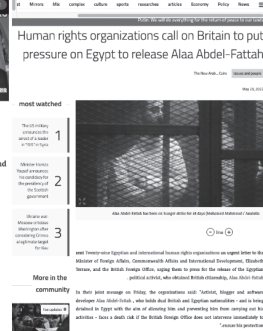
st Mirrors Mix complex culture sports researches articles Economy Policy News

Human rights organizations call on Britain to put pressure on Egypt to release Alaa Abdel-Fattah

The New Arab... Cairo

May 16, 2022

most watched

The US military announces the arrest of a leader in "ISIS" in Syria 1

Minister Younis Yousef announces his candidacy for the presidency of the British government 2

Ukraine war: Massive Ukrainian Washington after considering Crimea a legitimate target for Kiev 3

More in the community

Alaa Abdel-Fattah has been on hunger strike for 46 days (Mohamed Mahmoud / Nasrallah)

sent Twenty-nine Egyptian and international human rights organizations an urgent letter to the Minister of Foreign Affairs, Commonwealth Affairs and International Development, Elizabeth Truss, and the British Foreign Office, urging them to press for the release of the Egyptian political activist, who obtained British citizenship, Alaa Abdel-Fattah.

In their joint message on Friday, the organizations said: "Activist, blogger and software developer Alaa Abdel-Fattah, who holds dual British and Egyptian nationalities - and is being detained in Egypt with the aim of silencing him and preventing him from carrying out his activities - faces a death risk if the British Foreign Office does not intervene immediately to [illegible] ensure his protection